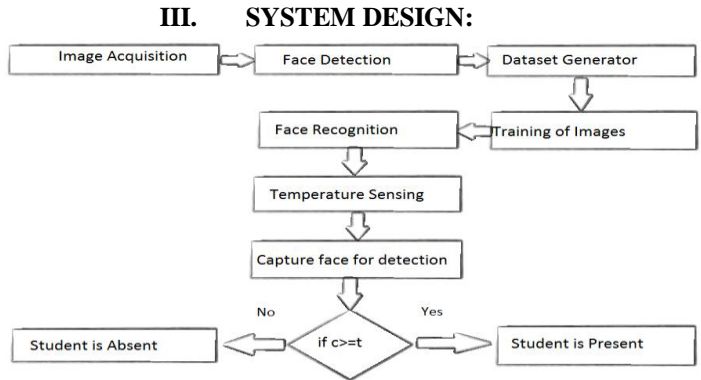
III. SYSTEM DESIGN:

Image Acquisition

Face Detection

Dataset Generator

Training of Images

Face Recognition

Temperature Sensing

Capture face for detection

No

if c>=t

Yes

Student is Absent

Student is Present